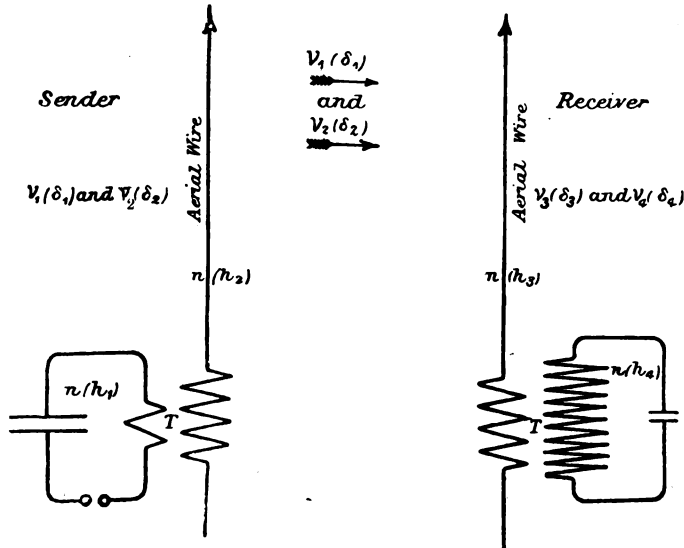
Sender

$V_1(\delta_1)$ and $V_2(\delta_2)$

Aerial Wire

$n(h_2)$

$n(h_1)$

T

$V_1(\delta_1)$

and

$V_2(\delta_2)$

Receiver

$V_3(\delta_3)$ and $V_4(\delta_4)$

Aerial Wire

$n(h_3)$

$n(h_4)$

T